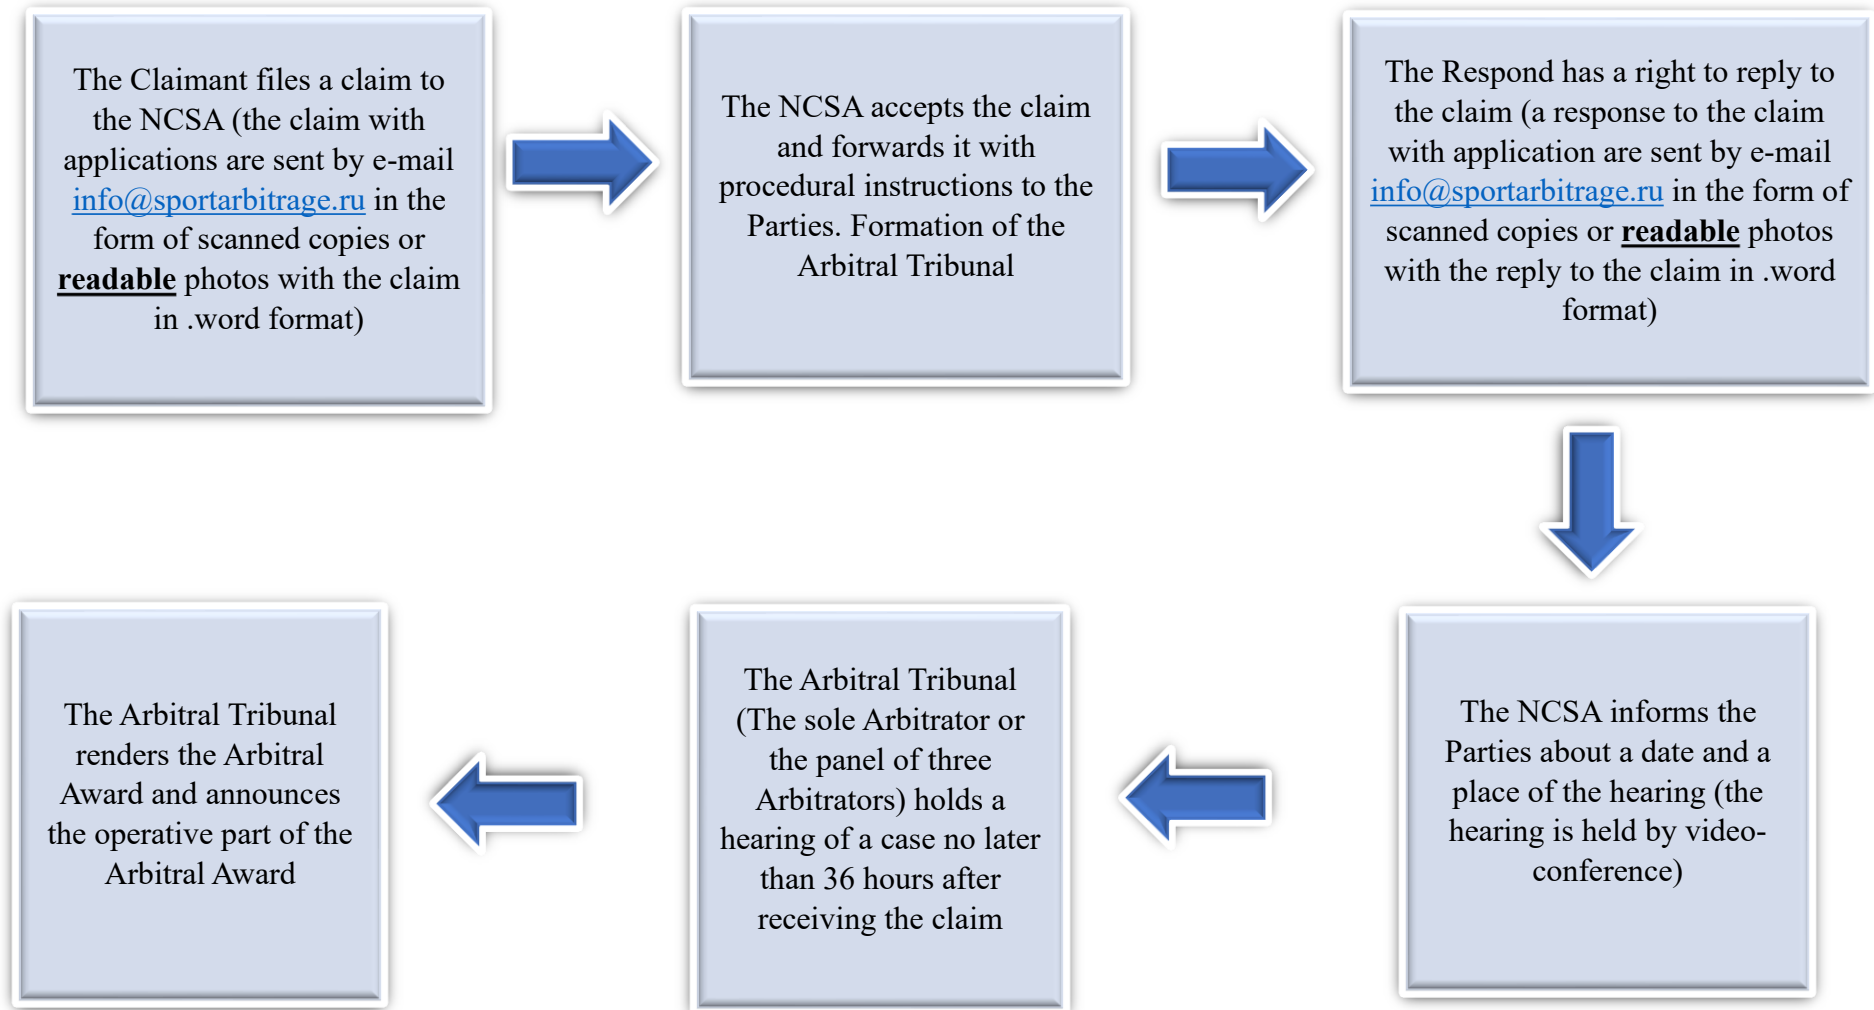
The Claimant files a claim to the NCSA (the claim with applications are sent by e-mail info@sportarbitrage.ru in the form of scanned copies or readable photos with the claim in .word format)

The NCSA accepts the claim and forwards it with procedural instructions to the Parties. Formation of the Arbitral Tribunal

The Respond has a right to reply to the claim (a response to the claim with application are sent by e-mail info@sportarbitrage.ru in the form of scanned copies or readable photos with the reply to the claim in .word format)

The NCSA informs the Parties about a date and a place of the hearing (the hearing is held by video-conference)

The Arbitral Tribunal (The sole Arbitrator or the panel of three Arbitrators) holds a hearing of a case no later than 36 hours after receiving the claim

The Arbitral Tribunal renders the Arbitral Award and announces the operative part of the Arbitral Award